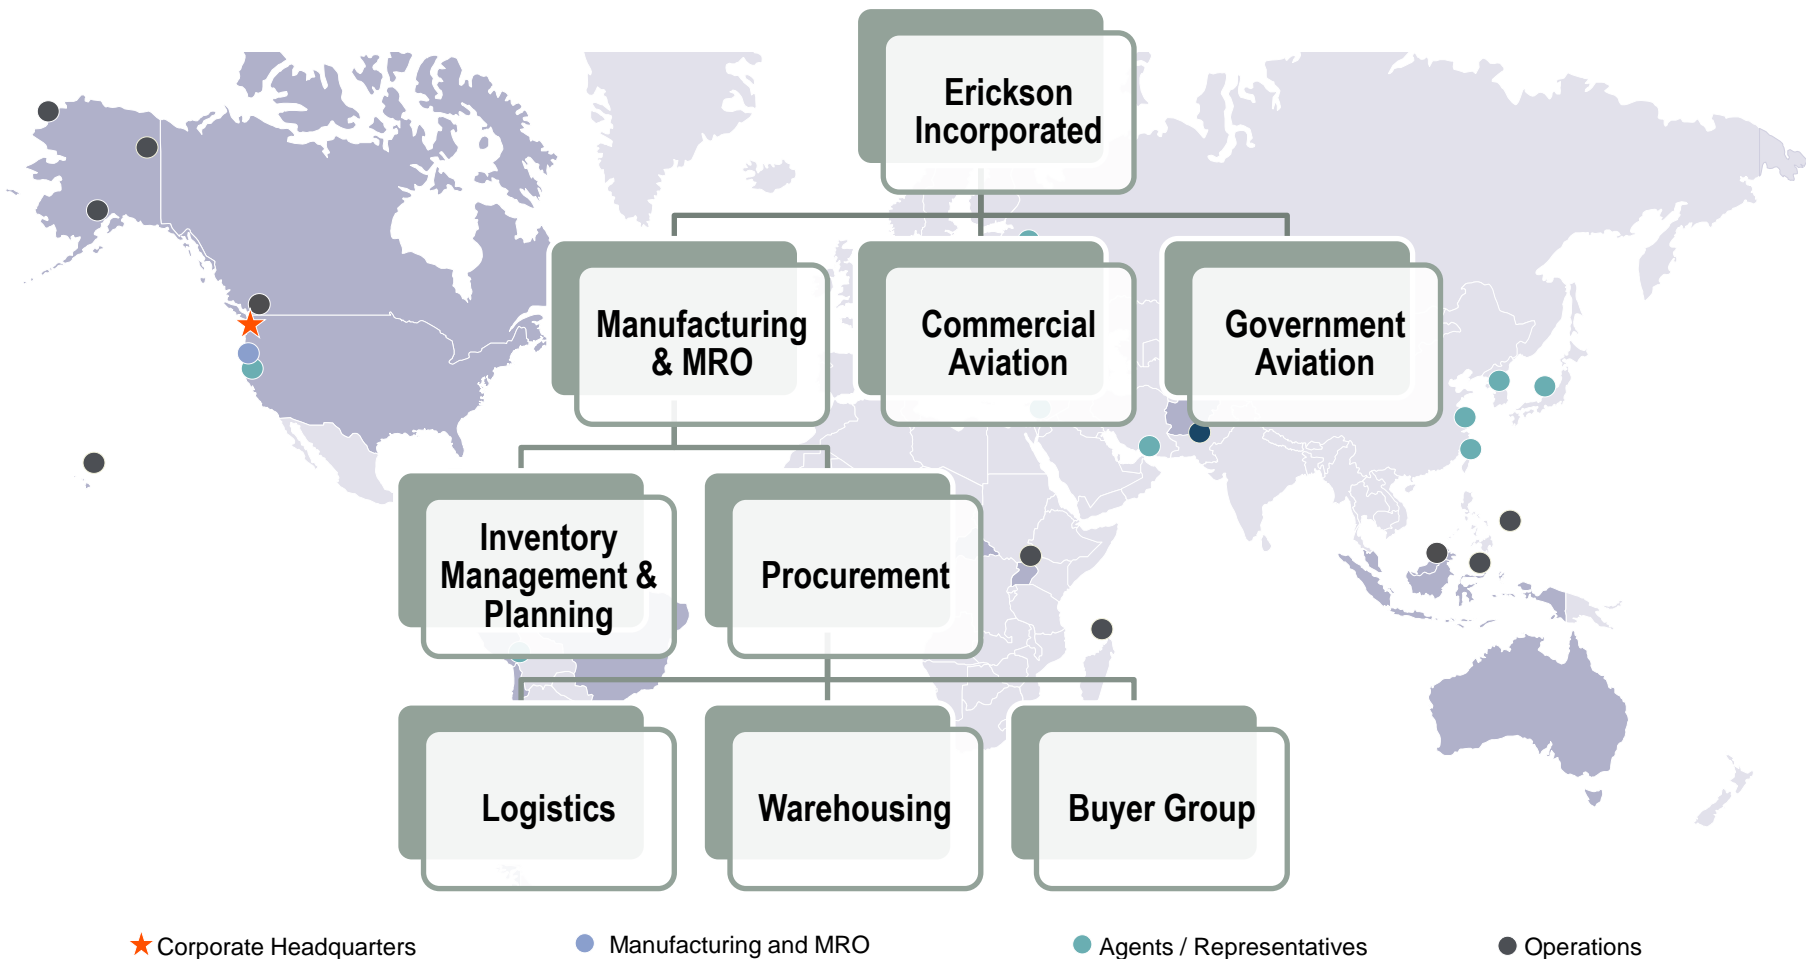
Erickson Incorporated

Manufacturing & MRO

Commercial Aviation

Government Aviation

Inventory Management & Planning

Procurement

Logistics

Warehousing

Buyer Group

★ Corporate Headquarters
Manufacturing and MRO
Agents / Representatives
Operations